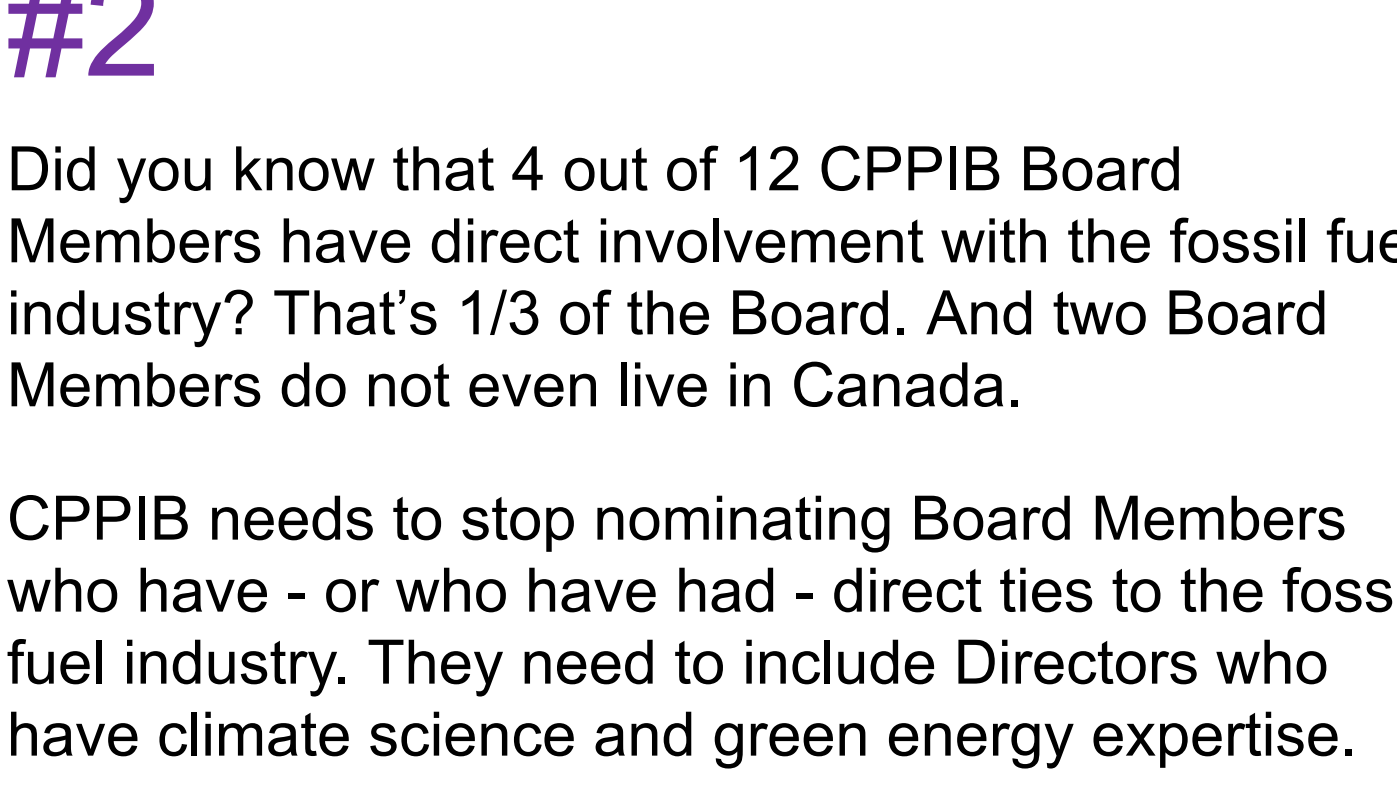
#2

Did you know that 4 out of 12 CPPIB Board Members have direct involvement with the fossil fue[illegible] industry? That's 1/3 of the Board. And two Board Members do not even live in Canada.

CPPIB needs to stop nominating Board Members who have - or who have had - direct ties to the foss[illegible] fuel industry. They need to include Directors who have climate science and green energy expertise.